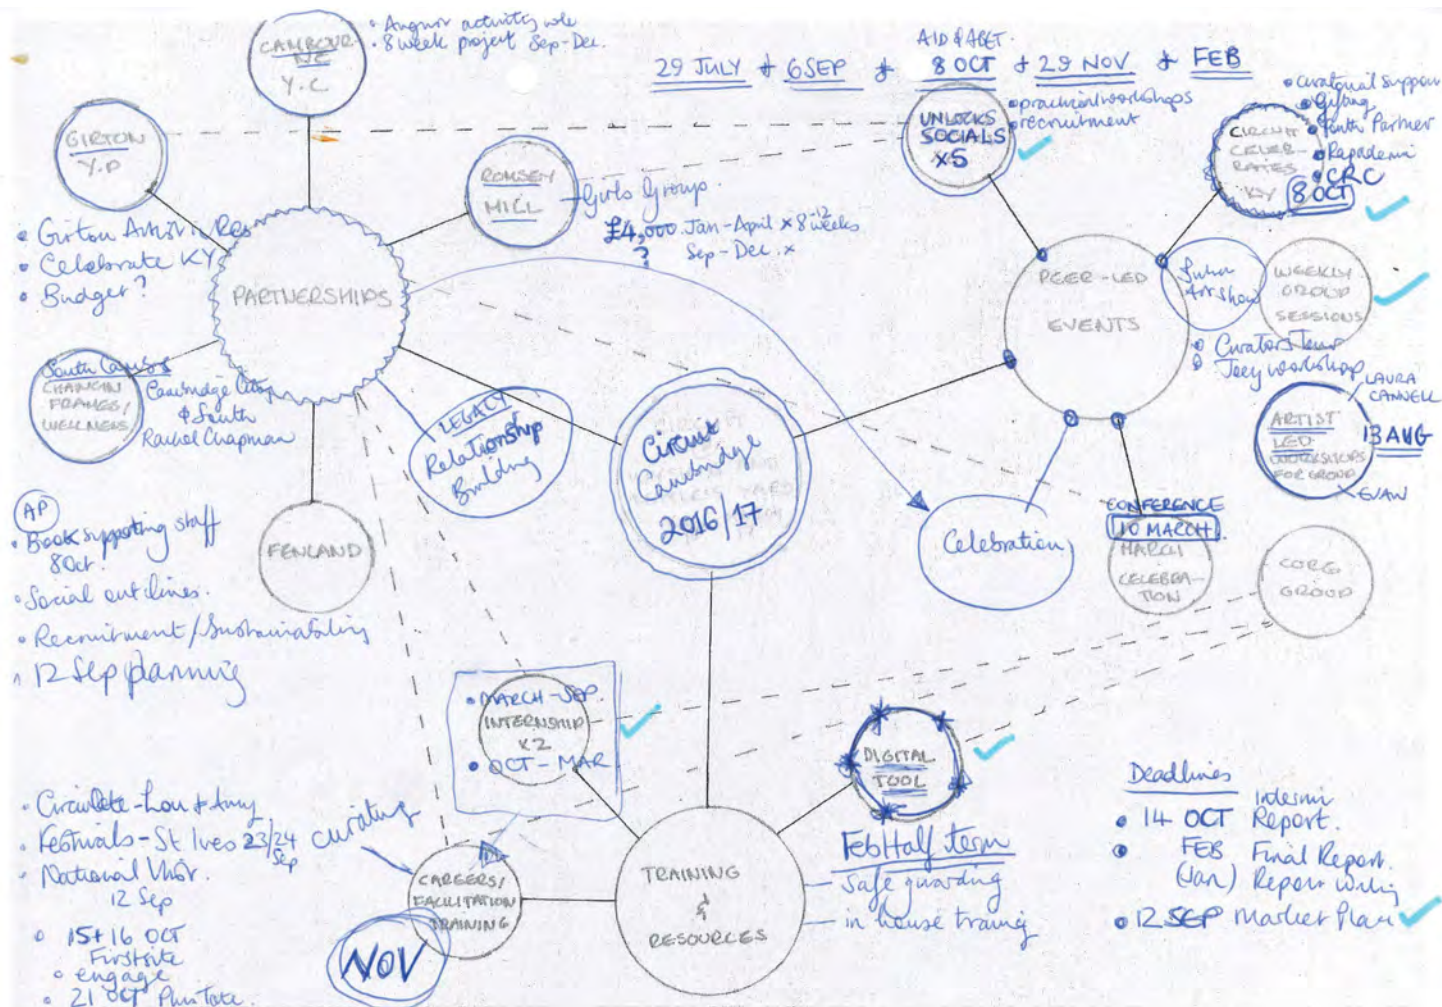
• Angus activity role
• 8 week project Sep-Dec.

CAMBOUR NE Y.C

GIRTON Y.P

29 JULY + 6 SEP + AID & AGET 8 OCT + 29 NOV + FEB

UNLOCKS SOCIALS x5
• practical workshops
• recruitment

• curatorial support
• Gifting
• Youth Partner
• Rapadem
• CRC

CIRCUIT CLUB RATES KY 8 OCT

ROMSEY MILL
Girls Group
£4,000 Jan-April x 8-12 weeks
? Sep-Dec. x

• Girton Art Res
• Celebrate KY
• Budget?

PARTNERSHIPS

PEER-LED EVENTS

Future Fresh

WEEKLY GROUP SESSIONS

• Curators Tour
• Joey workshop

LAURA CAMWELL

ARTIST LED WORKSHOPS FOR GROUP

13 AUG

GJAW

South Cambs
CHANCAN FRAMES/ WELLNESS
Cambridge City & South
Rachel Chapman

LEGACY Relationship Building

Circuit Cambridge 2016/17

Celebration

CONFERENCE 10 MARCH
MARCH CELEBRATION

CORE GROUP

AP
• Book supporting staff 8 Oct.
• Social outlines.
• Recruitment / Sustainability
• 12 Sep planning

FENLAND

• MARCH - SEP.
INTERNSHIP x2
• OCT - MAR

DIGITAL TOOL

Deadlines
• 14 OCT Interim Report.
• FEB Final Report (Jan) Report Writing
• 12 SEP Market Place

• Cricklete - Lou + Amy
• Festivals - St Ives 23/24 Sep curating
• National Visit. 12 Sep
• 15+16 OCT Firstsite
• engage
• 21 OCT Plus Tate

CAREERS/ FACILITATION TRAINING

NOV

TRAINING & RESOURCES

Feb Half term
- Safe guarding
- in house training